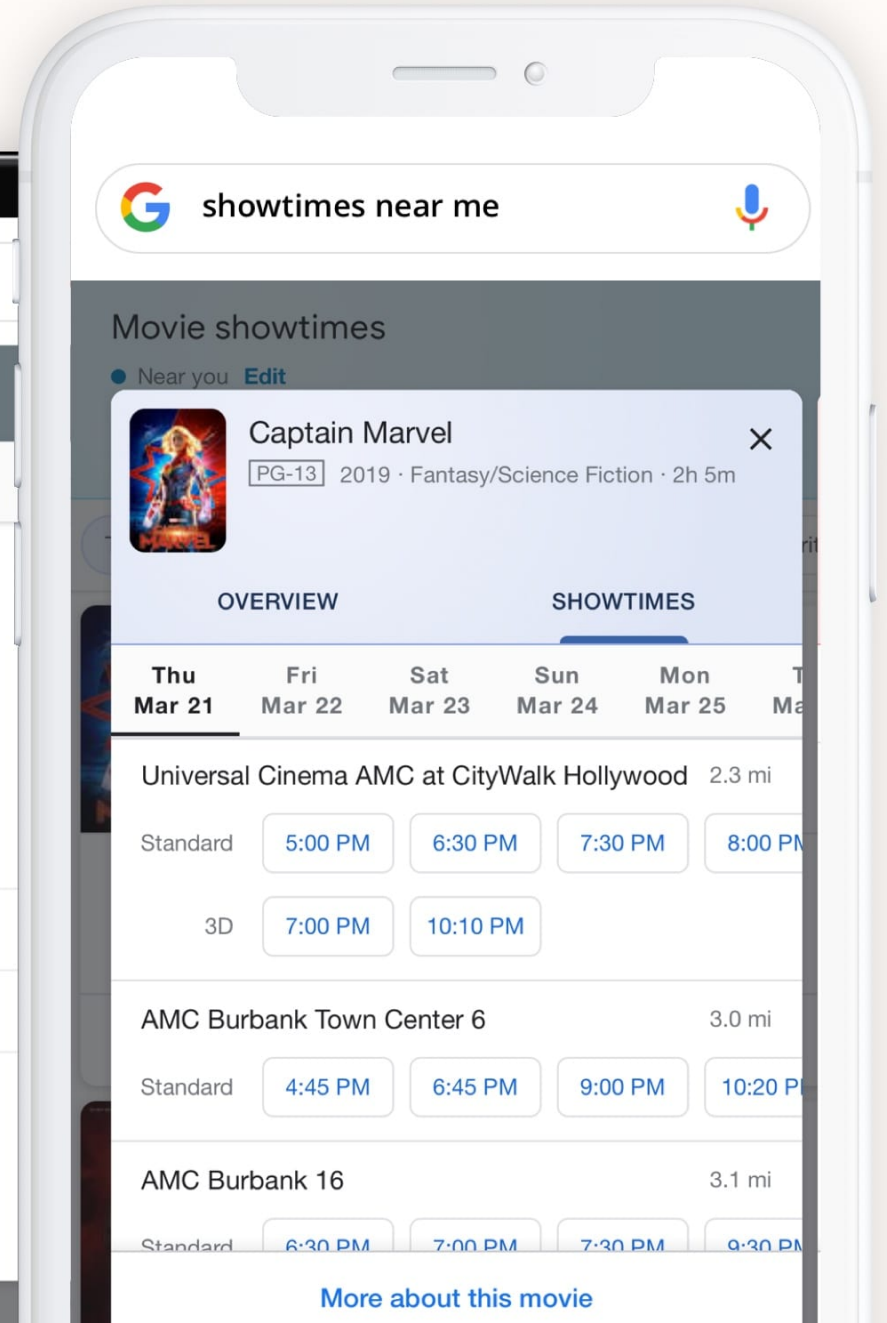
showtimes near me

Movie showtimes

Near you Edit

Captain Marvel

PG-13 2019 · Fantasy/Science Fiction · 2h 5m

MARVEL

OVERVIEW

SHOWTIMES

Thu Mar 21
Fri Mar 22
Sat Mar 23
Sun Mar 24
Mon Mar 25
T Ma

Universal Cinema AMC at CityWalk Hollywood 2.3 mi

Standard 5:00 PM 6:30 PM 7:30 PM 8:00 P

3D 7:00 PM 10:10 PM

AMC Burbank Town Center 6 3.0 mi

Standard 4:45 PM 6:45 PM 9:00 PM 10:20 P

AMC Burbank 16 3.1 mi

Standard 6:30 PM 7:00 PM 7:30 PM 9:30 P

More about this movie